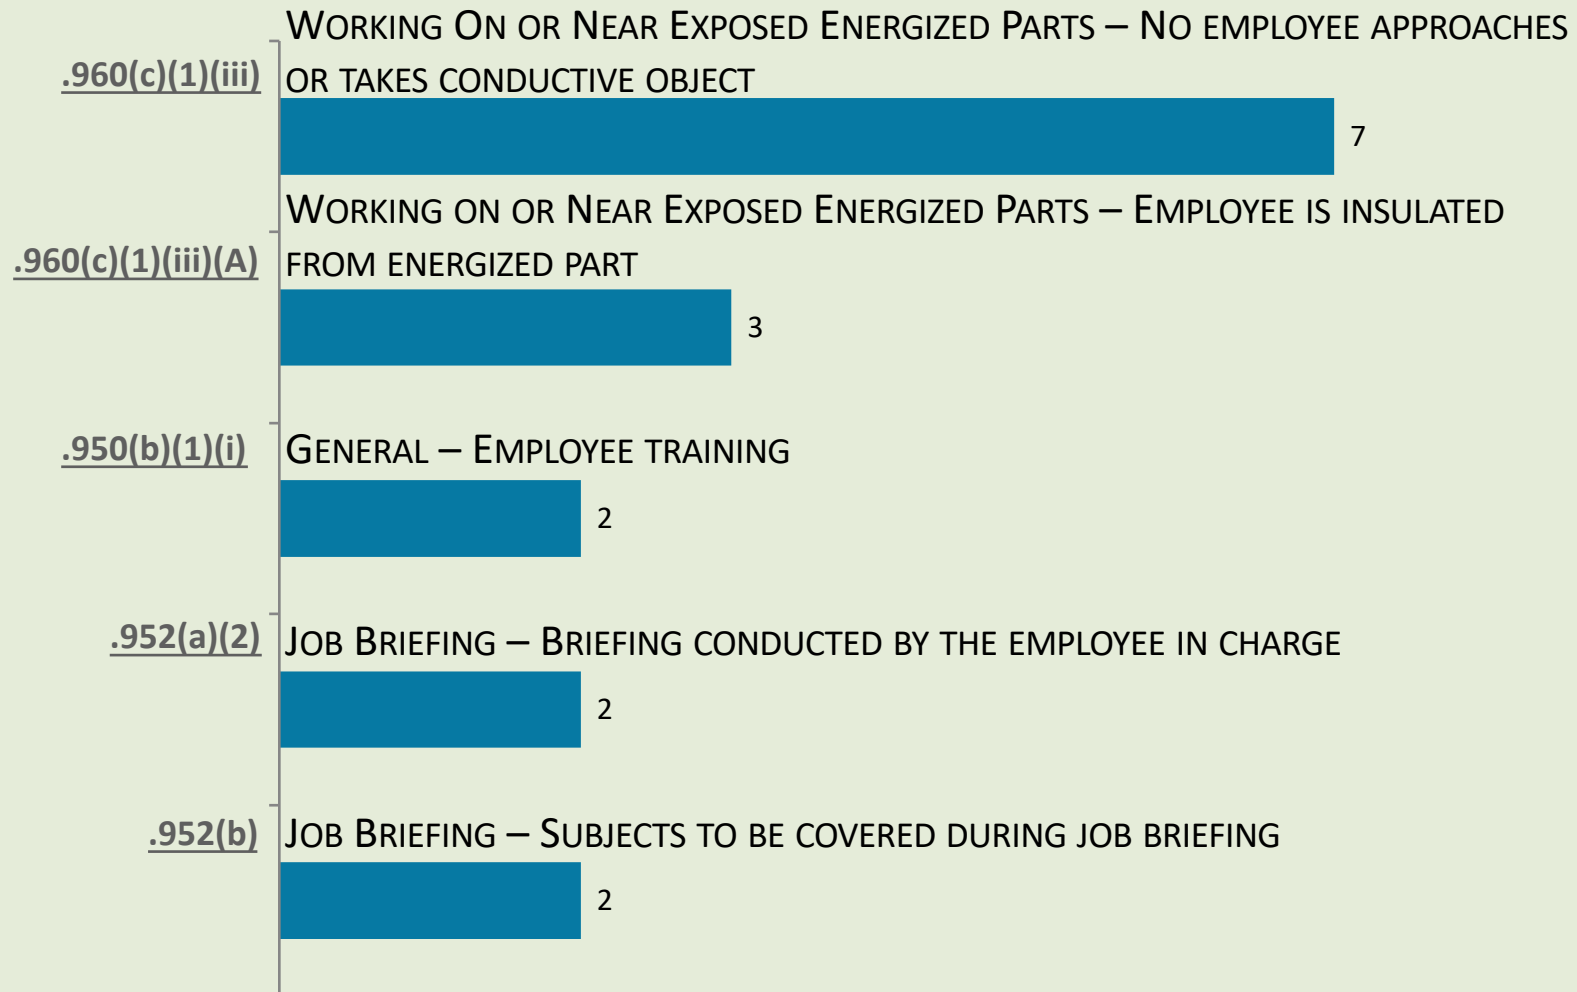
.960(c)(1)(iii) Working On or Near Exposed Energized Parts – No employee approaches or takes conductive object

7

.960(c)(1)(iii)(A) Working on or Near Exposed Energized Parts – Employee is insulated from energized part

3

.950(b)(1)(i) General – Employee training

2

.952(a)(2) Job Briefing – Briefing conducted by the employee in charge

2

.952(b) Job Briefing – Subjects to be covered during job briefing

2